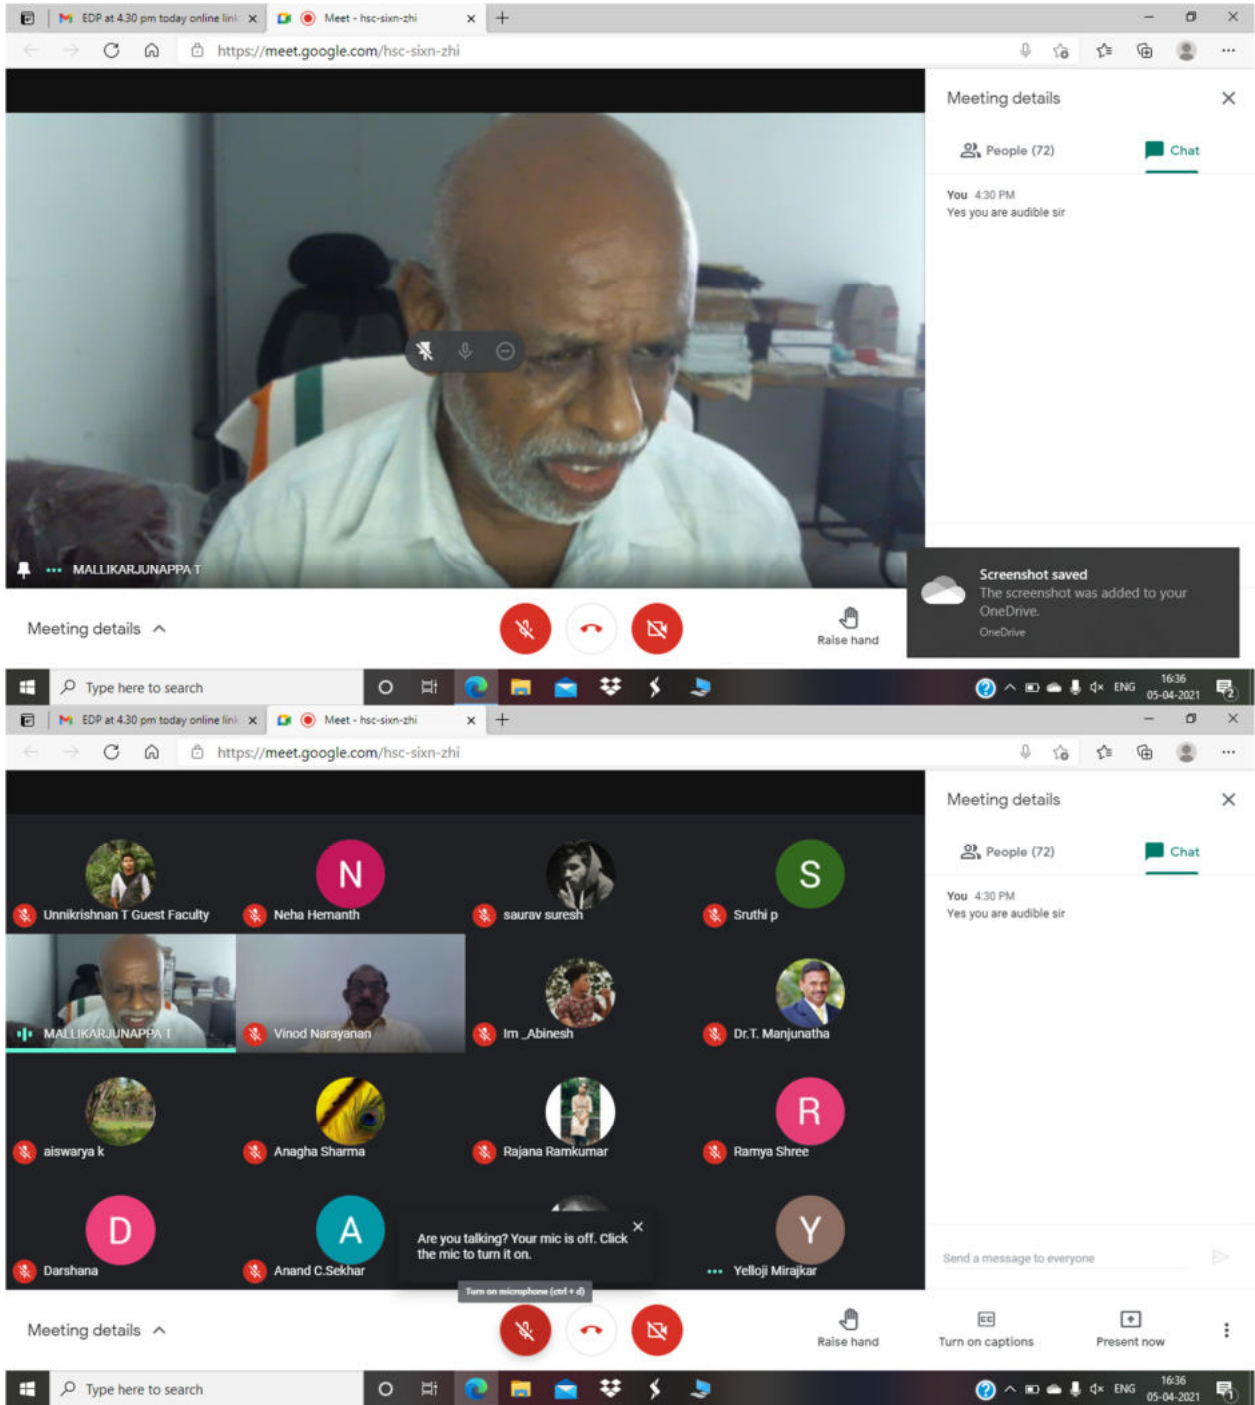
EDP at 4.30 pm today online link ×
Meet - hsc-sixn-zhi ×
https://meet.google.com/hsc-sixn-zhi

Meeting details ×
People (72)
Chat
You 4:30 PM
Yes you are audible sir

MALLIKARJUNAPPA T

Meeting details ^
Raise hand

Screenshot saved
The screenshot was added to your OneDrive.
OneDrive

Type here to search
ENG 16:36 05-04-2021

EDP at 4.30 pm today online link ×
Meet - hsc-sixn-zhi ×
https://meet.google.com/hsc-sixn-zhi

Meeting details ×
People (72)
Chat
You 4:30 PM
Yes you are audible sir

N
S
Unnikrishnan T Guest Faculty
Neha Hemanth
saurav suresh
Sruthi p
MALLIKARJUNAPPA T
Vinod Narayanan
Im _Abinesh
Dr.T. Manjunatha
R
aiswarya k
Anagha Sharma
Rajana Ramkumar
Ramya Shree
D
A
Y
Darshana
Anand C.Sekhar
Are you talking? Your mic is off. Click the mic to turn it on.
Turn on microphone (ctrl + d)
Yelloji Mirajkar

Send a message to everyone

Meeting details ^
Raise hand
Turn on captions
Present now

Type here to search
ENG 16:36 05-04-2021